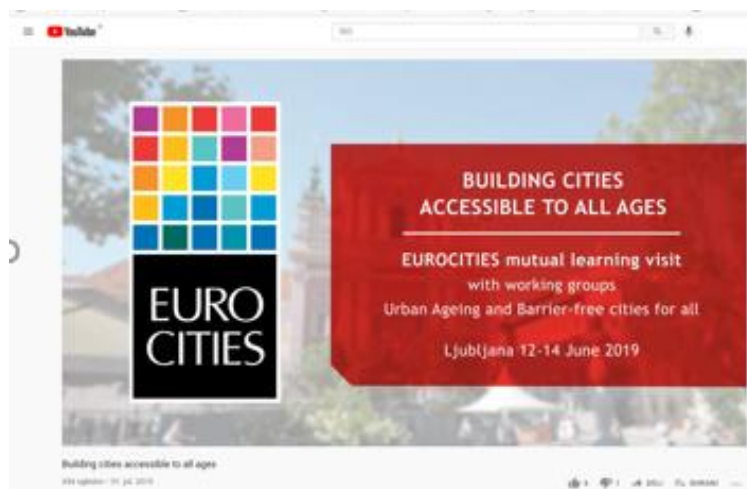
YouTube

EURO CITIES

BUILDING CITIES ACCESSIBLE TO ALL AGES

EUROCITIES mutual learning visit
with working groups
Urban Ageing and Barrier-free cities for all

Ljubljana 12-14 June 2019

Building cities accessible to all ages

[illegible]